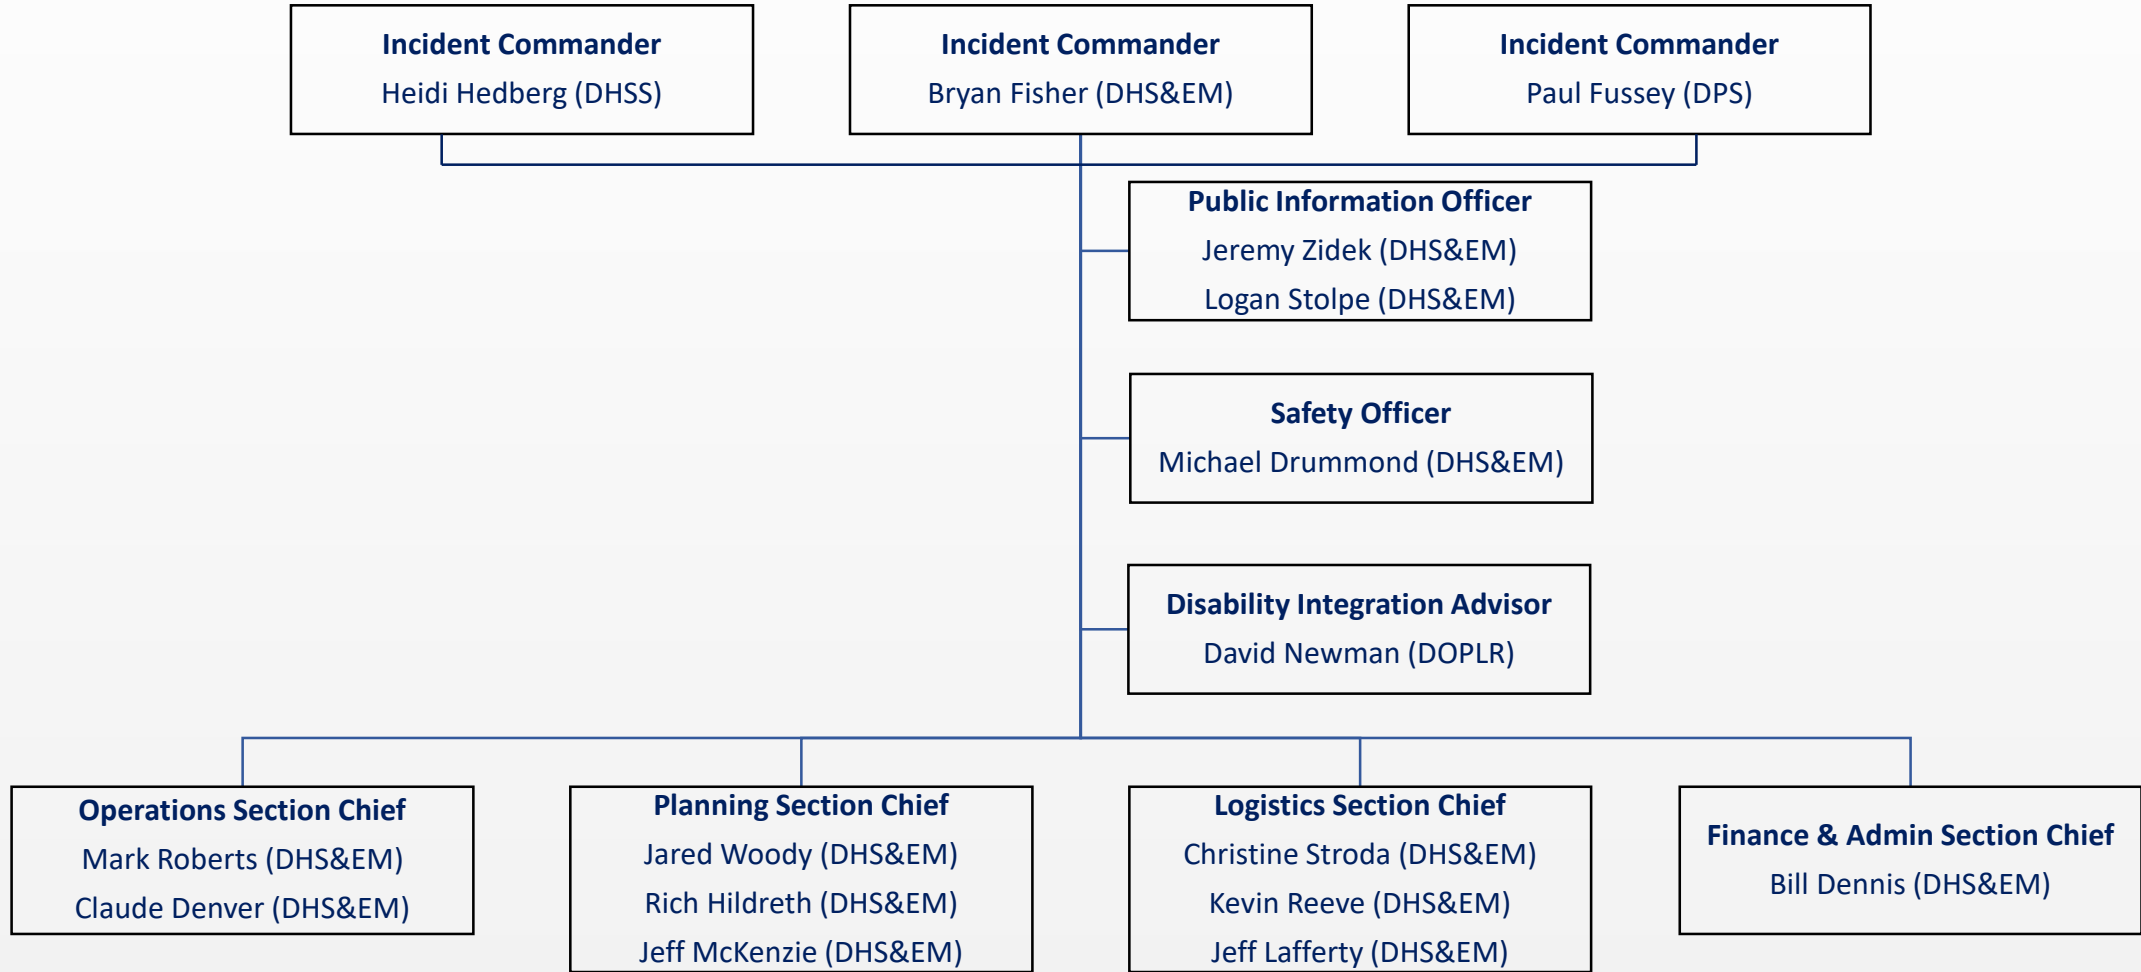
Incident Commander
Heidi Hedberg (DHSS)

Incident Commander
Bryan Fisher (DHS&EM)

Incident Commander
Paul Fussey (DPS)

Public Information Officer
Jeremy Zidek (DHS&EM)
Logan Stolpe (DHS&EM)

Safety Officer
Michael Drummond (DHS&EM)

Disability Integration Advisor
David Newman (DOPLR)

Operations Section Chief
Mark Roberts (DHS&EM)
Claude Denver (DHS&EM)

Planning Section Chief
Jared Woody (DHS&EM)
Rich Hildreth (DHS&EM)
Jeff McKenzie (DHS&EM)

Logistics Section Chief
Christine Stroda (DHS&EM)
Kevin Reeve (DHS&EM)
Jeff Lafferty (DHS&EM)

Finance & Admin Section Chief
Bill Dennis (DHS&EM)